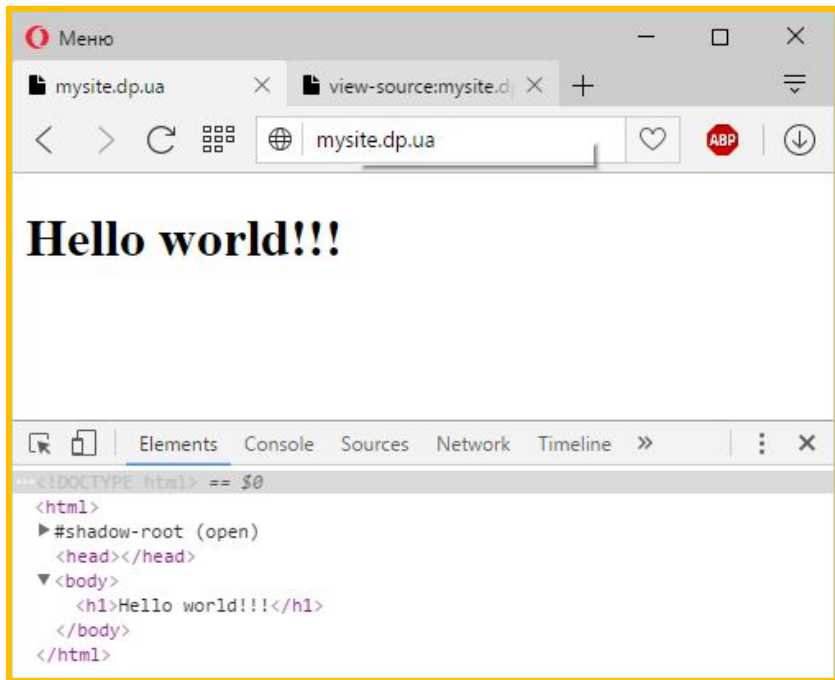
Меню

mysite.dp.ua

view-source:mysite.d

mysite.dp.ua

ABP

Hello world!!!

Elements Console Sources Network Timeline »

<!DOCTYPE html> == $0
<html>
▶#shadow-root (open)
<head></head>
▼<body>
<h1>Hello world!!!</h1>
</body>
</html>